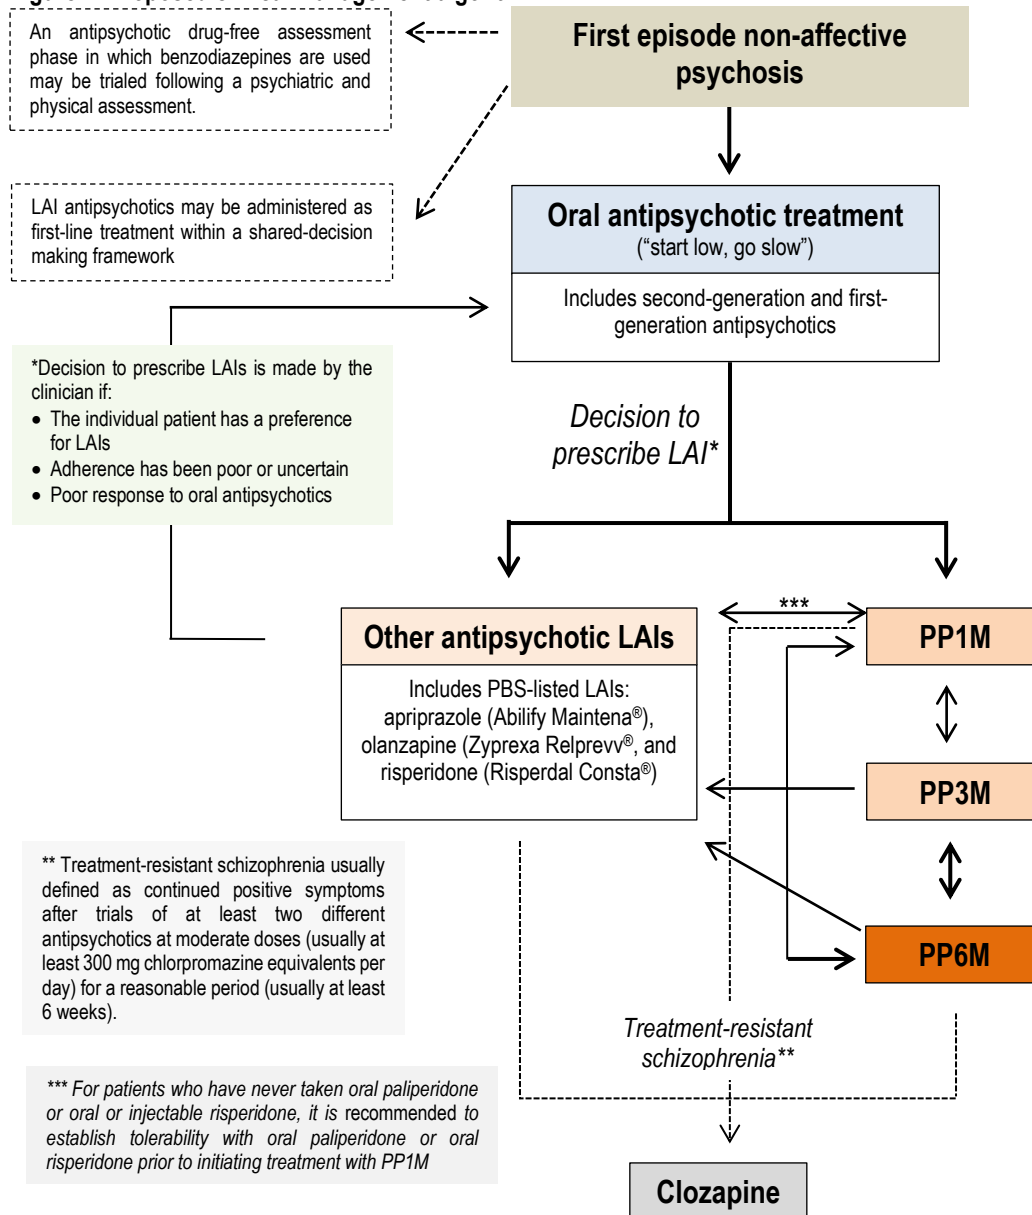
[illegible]

An antipsychotic drug-free assessment phase in which benzodiazepines are used may be trialed following a psychiatric and physical assessment.

First episode non-affective psychosis

LAI antipsychotics may be administered as first-line treatment within a shared-decision making framework

Oral antipsychotic treatment
("start low, go slow")

Includes second-generation and first-generation antipsychotics

*Decision to prescribe LAIs is made by the clinician if:
• The individual patient has a preference for LAIs
• Adherence has been poor or uncertain
• Poor response to oral antipsychotics

Decision to prescribe LAI*

***

Other antipsychotic LAIs

Includes PBS-listed LAIs: apriprazole (Abilify Maintena®), olanzapine (Zyprexa Relprevv®, and risperidone (Risperdal Consta®)

PP1M

PP3M

PP6M

** Treatment-resistant schizophrenia usually defined as continued positive symptoms after trials of at least two different antipsychotics at moderate doses (usually at least 300 mg chlorpromazine equivalents per day) for a reasonable period (usually at least 6 weeks).

Treatment-resistant schizophrenia**

*** For patients who have never taken oral paliperidone or oral or injectable risperidone, it is recommended to establish tolerability with oral paliperidone or oral risperidone prior to initiating treatment with PP1M

Clozapine